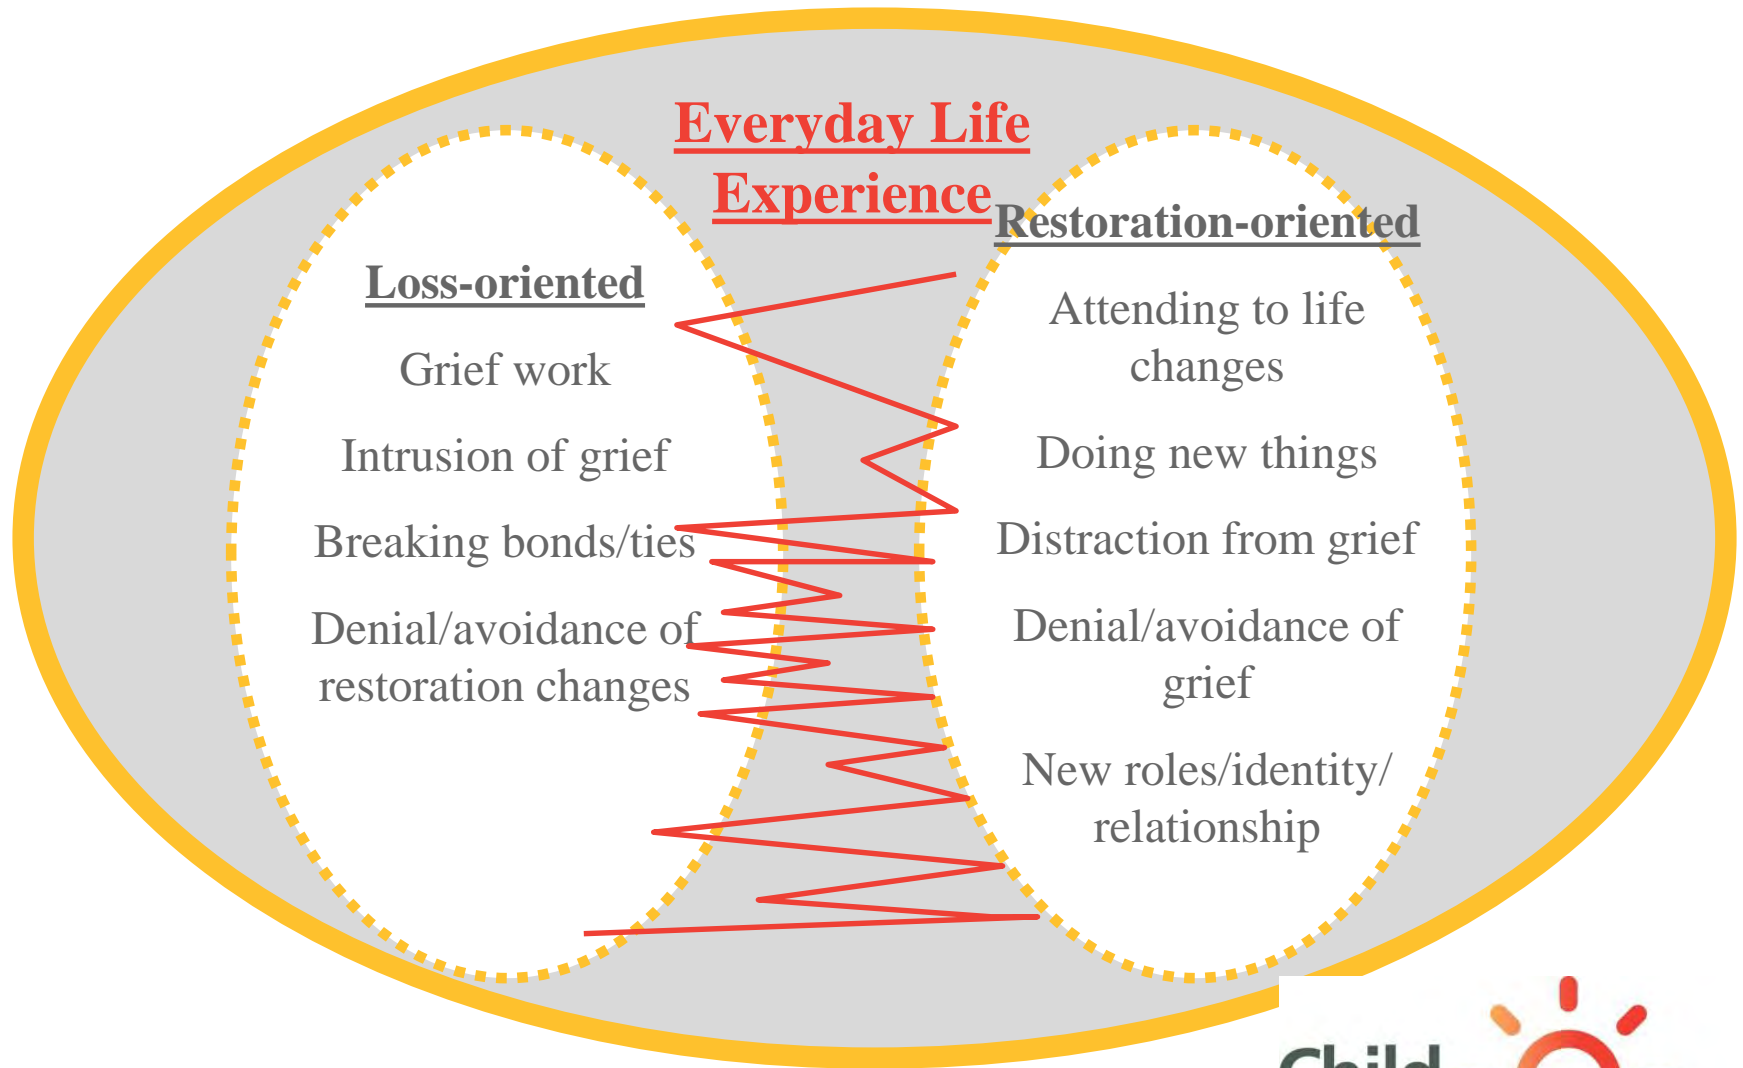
Everyday Life Experience

Loss-oriented

Grief work

Intrusion of grief

Breaking bonds/ties

Denial/avoidance of restoration changes

Restoration-oriented

Attending to life changes

Doing new things

Distraction from grief

Denial/avoidance of grief

New roles/identity/ relationship

Child